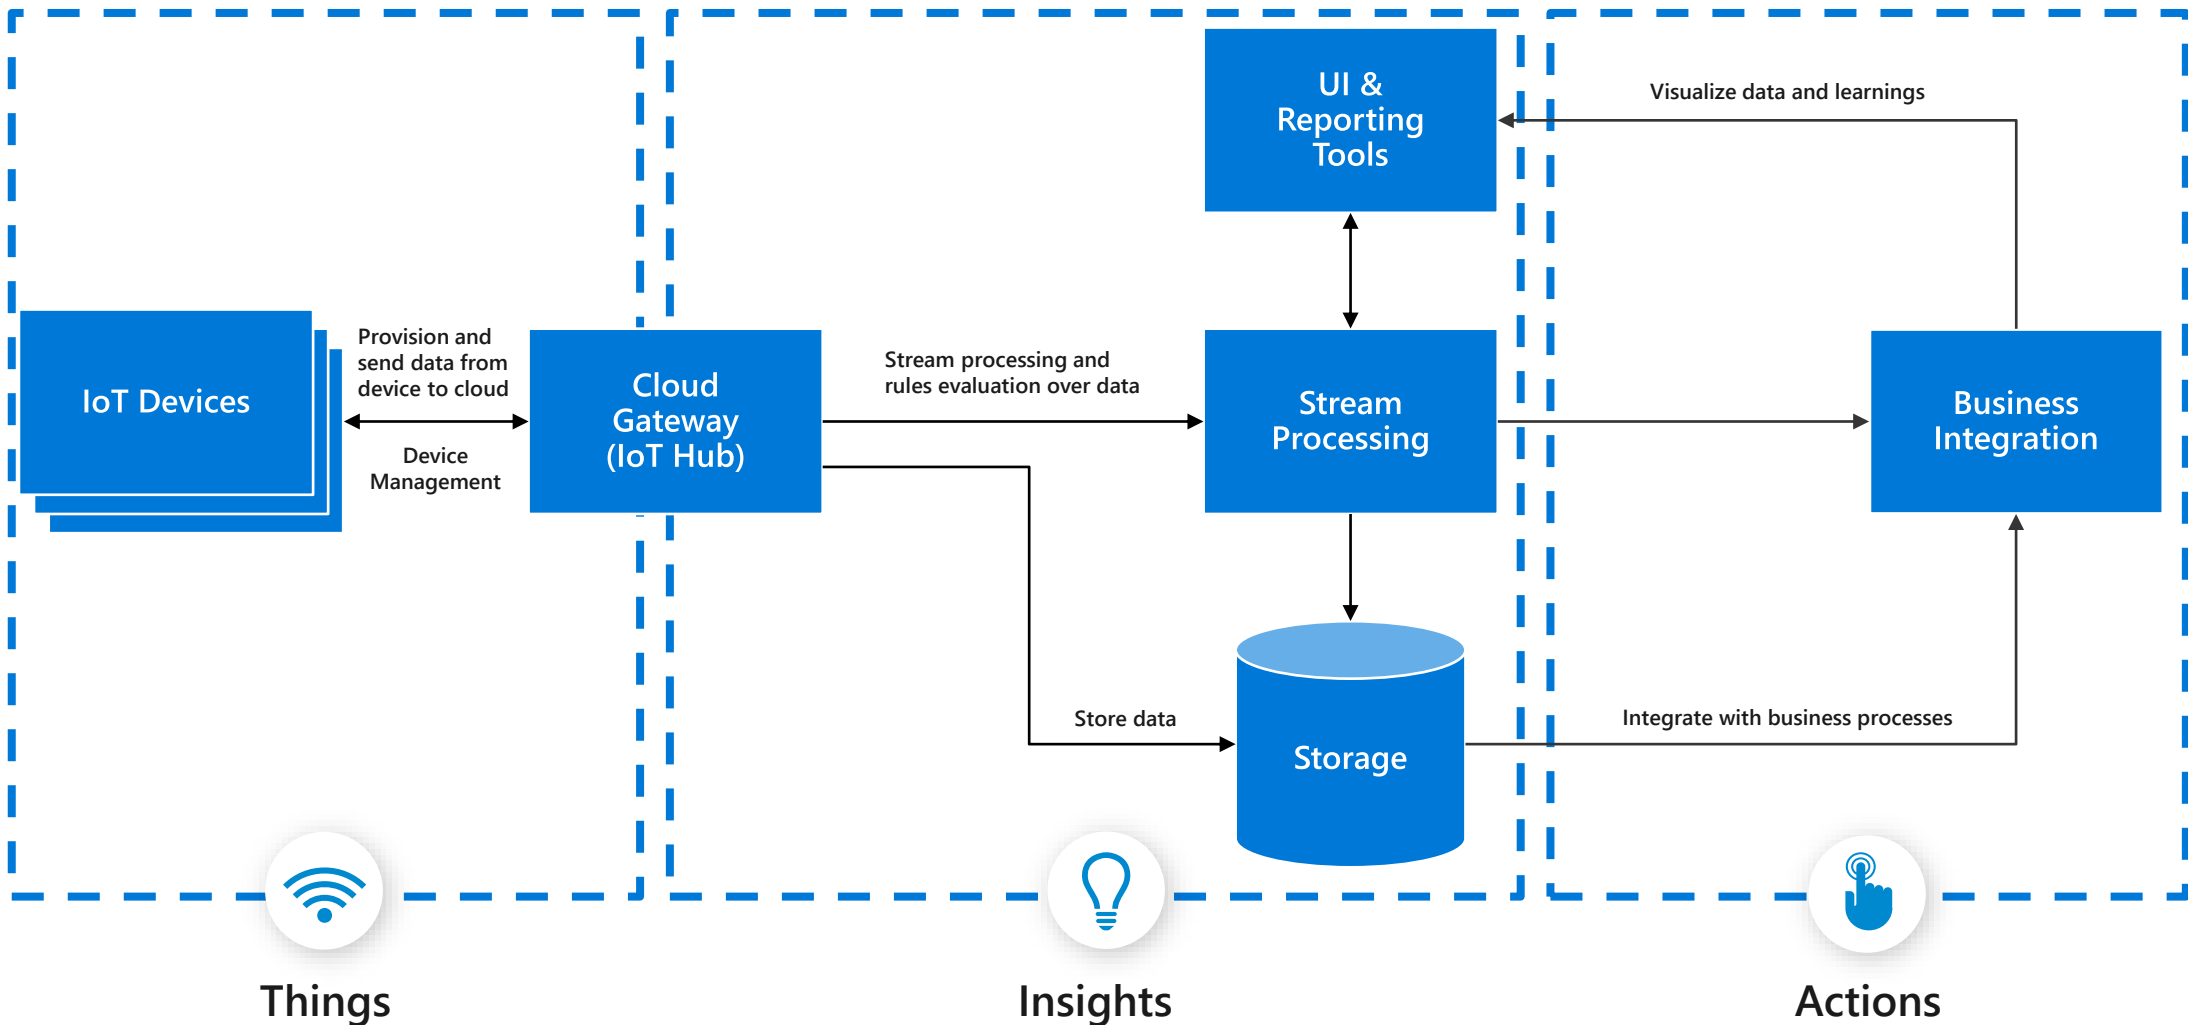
UI & Reporting Tools

Visualize data and learnings

IoT Devices

Provision and send data from device to cloud

Device Management

Cloud Gateway (IoT Hub)

Stream processing and rules evaluation over data

Stream Processing

Business Integration

Store data

Storage

Integrate with business processes

Things

Insights

Actions